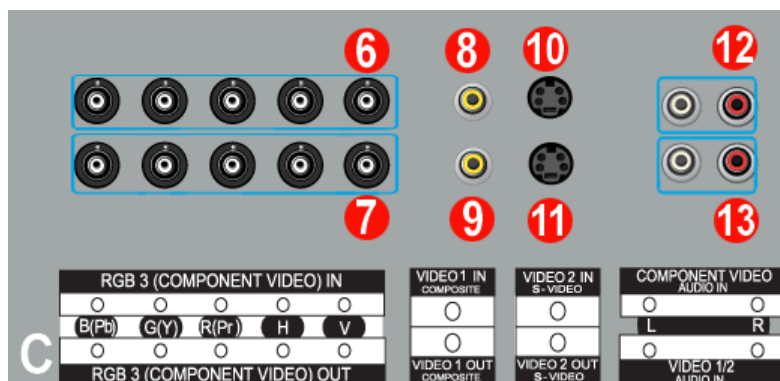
6
8
10
12
7
9
11
13
RGB 3 (COMPONENT VIDEO) IN
B(Pb) G(Y) R(Pr) H V
RGB 3 (COMPONENT VIDEO) OUT
VIDEO 1 IN
COMPOSITE
VIDEO 1 OUT
COMPOSITE
VIDEO 2 IN
S-VIDEO
VIDEO 2 OUT
S-VIDEO
COMPONENT VIDEO
AUDIO IN
L R
VIDEO 1/2
AUDIO IN
C